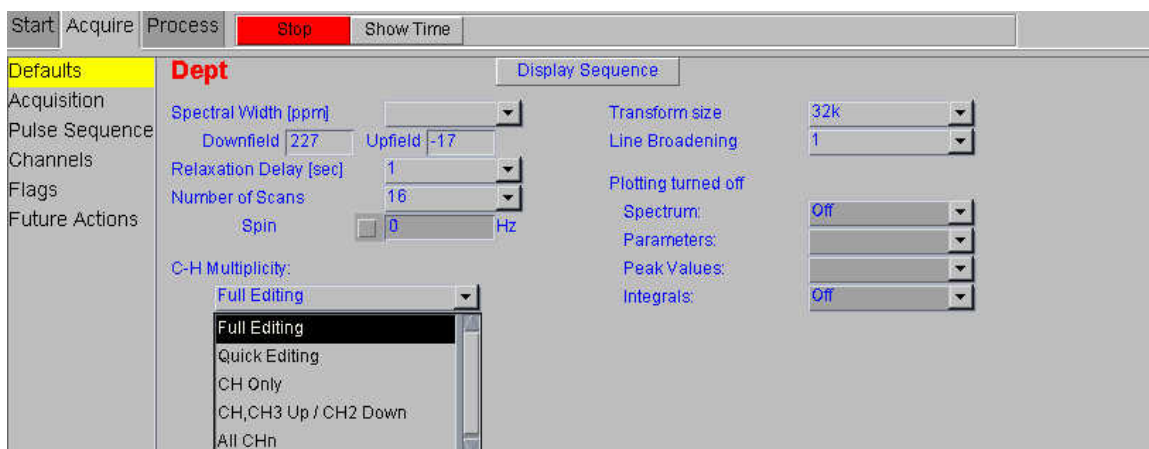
Start Acquire Process Stop Show Time

Defaults
Acquisition
Pulse Sequence
Channels
Flags
Future Actions

Dept

Display Sequence

Spectral Width [ppm]
Downfield 227 Upfield -17
Relaxation Delay [sec] 1
Number of Scans 16
Spin 0 Hz

C-H Multiplicity:
Full Editing
Full Editing
Quick Editing
CH Only
CH,CH3 Up / CH2 Down
All CHn

Transform size 32k
Line Broadening 1

Plotting turned off
Spectrum: Off
Parameters:
Peak Values:
Integrals: Off